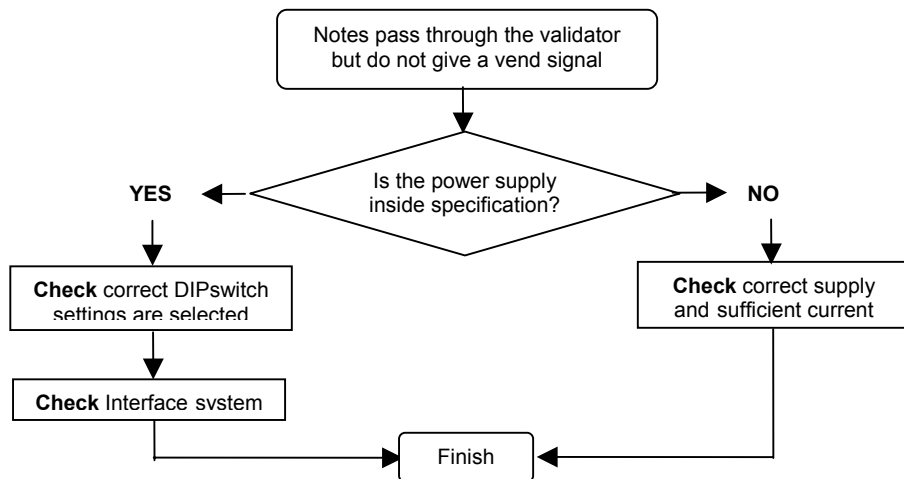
Notes pass through the validator but do not give a vend signal

Is the power supply inside specification?

YES

NO

**Check** correct DIPswitch settings are selected

**Check** correct supply and sufficient current

**Check** Interface system

Finish